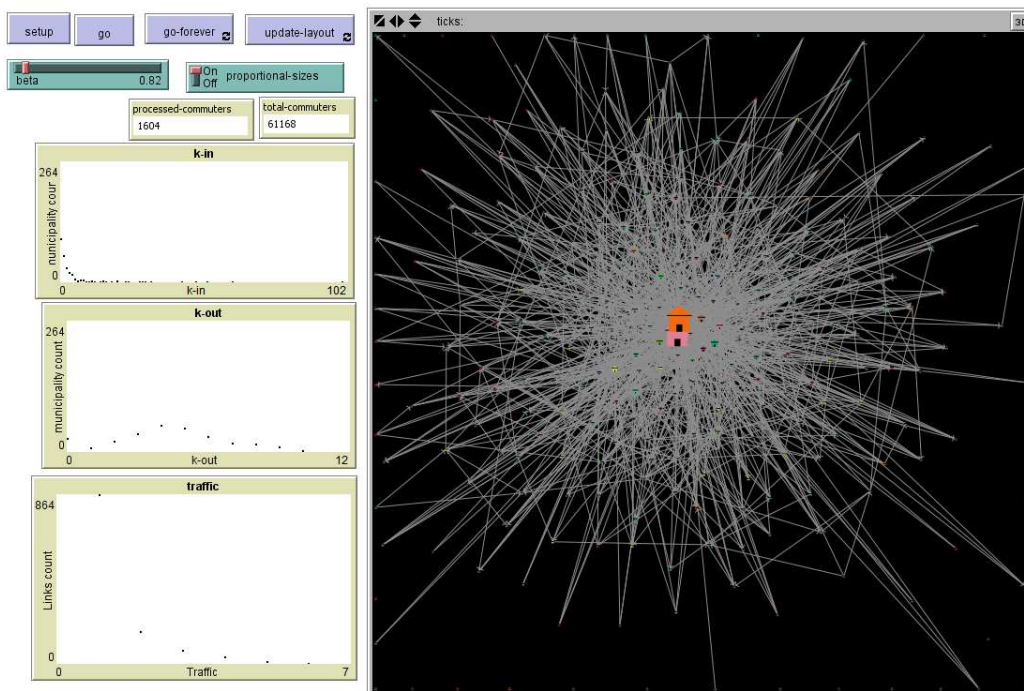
setup go go-forever update-layout

beta 0.82

On Off proportional-sizes

processed-commuters 1604

total-commuters 61168

k-in

264

municipality cour

0

0 k-in 102

k-out

264

municipality count

0

0 k-out 12

traffic

864

Links count

0

0 Traffic 7

ticks:

3D